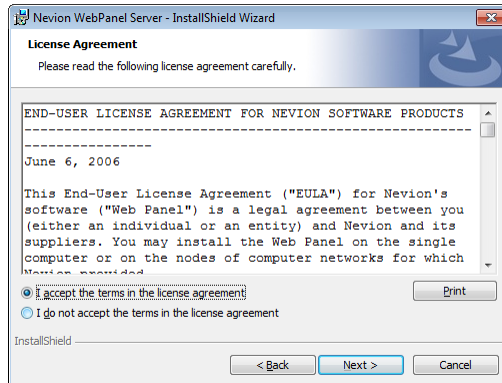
Nevion WebPanel Server - InstallShield Wizard

License Agreement

Please read the following license agreement carefully.

END-USER LICENSE AGREEMENT FOR NEVION SOFTWARE PRODUCTS
-----------------------------------------------------------------------------
June 6, 2006

This End-User License Agreement ("EULA") for Nevion's software ("Web Panel") is a legal agreement between you (either an individual or an entity) and Nevion and its suppliers. You may install the Web Panel on the single computer or on the nodes of computer networks for which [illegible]

I accept the terms in the license agreement

I do not accept the terms in the license agreement

Print

InstallShield

< Back

Next >

Cancel